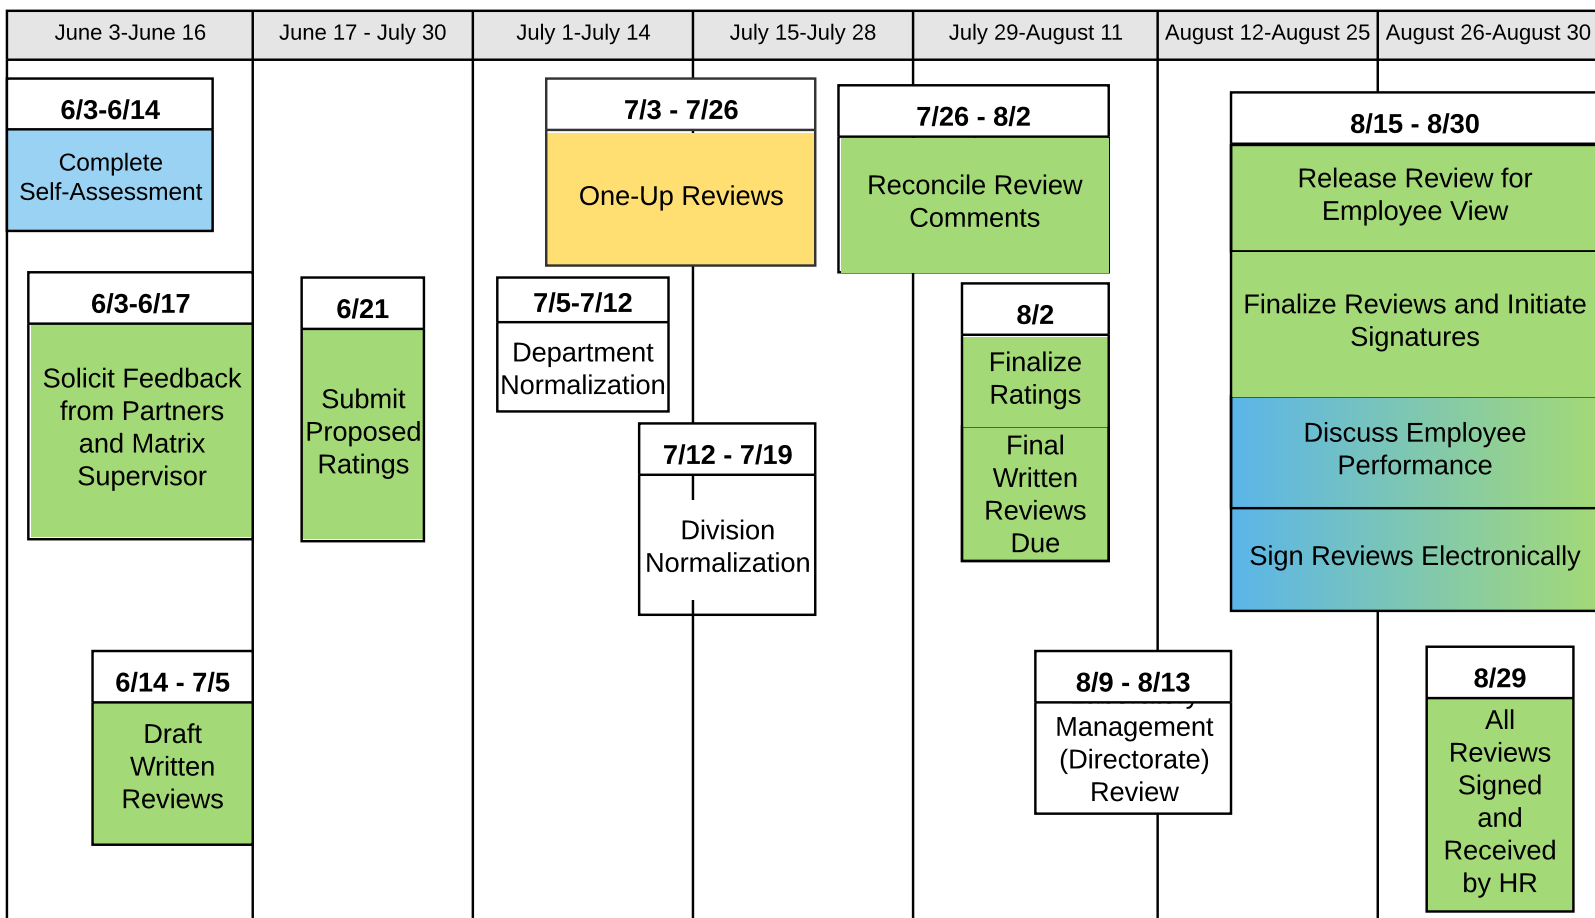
| June 3-June 16 | June 17 - July 30 | July 1-July 14 | July 15-July 28 | July 29-August 11 | August 12-August 25 | August 26-August 30 |
|---|---|---|---|---|---|---|

6/3-6/14
Complete Self-Assessment

6/3-6/17
Solicit Feedback from Partners and Matrix Supervisor

6/14 - 7/5
Draft Written Reviews

6/21
Submit Proposed Ratings

7/3 - 7/26
One-Up Reviews

7/5-7/12
Department Normalization

7/12 - 7/19
Division Normalization

7/26 - 8/2
Reconcile Review Comments

8/2
Finalize Ratings
Final Written Reviews Due

8/9 - 8/13
Management (Directorate) Review

8/15 - 8/30
Release Review for Employee View
Finalize Reviews and Initiate Signatures
Discuss Employee Performance
Sign Reviews Electronically

8/29
All Reviews Signed and Received by HR